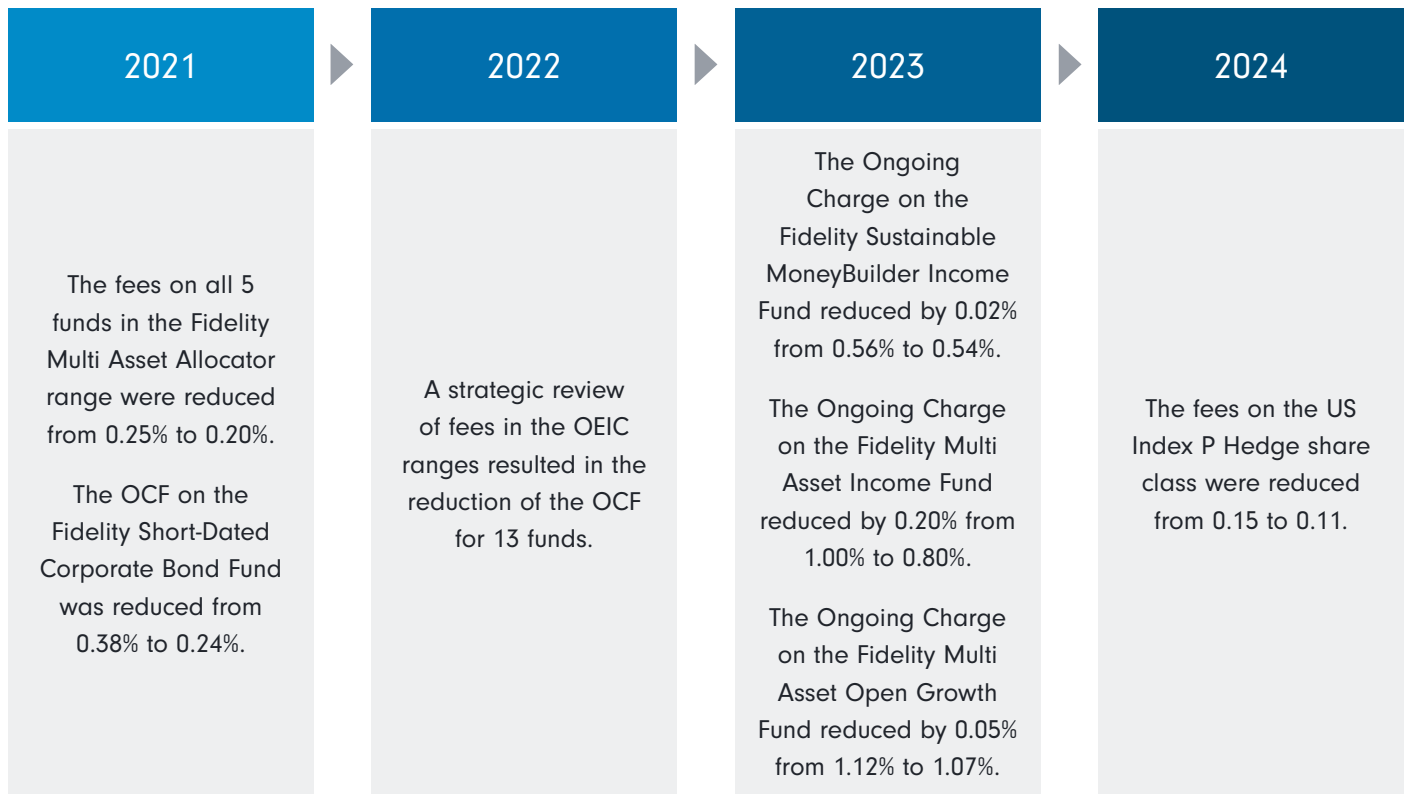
2021

The fees on all 5 funds in the Fidelity Multi Asset Allocator range were reduced from 0.25% to 0.20%.

The OCF on the Fidelity Short-Dated Corporate Bond Fund was reduced from 0.38% to 0.24%.

2022

A strategic review of fees in the OEIC ranges resulted in the reduction of the OCF for 13 funds.

2023

The Ongoing Charge on the Fidelity Sustainable MoneyBuilder Income Fund reduced by 0.02% from 0.56% to 0.54%.

The Ongoing Charge on the Fidelity Multi Asset Income Fund reduced by 0.20% from 1.00% to 0.80%.

The Ongoing Charge on the Fidelity Multi Asset Open Growth Fund reduced by 0.05% from 1.12% to 1.07%.

2024

The fees on the US Index P Hedge share class were reduced from 0.15 to 0.11.